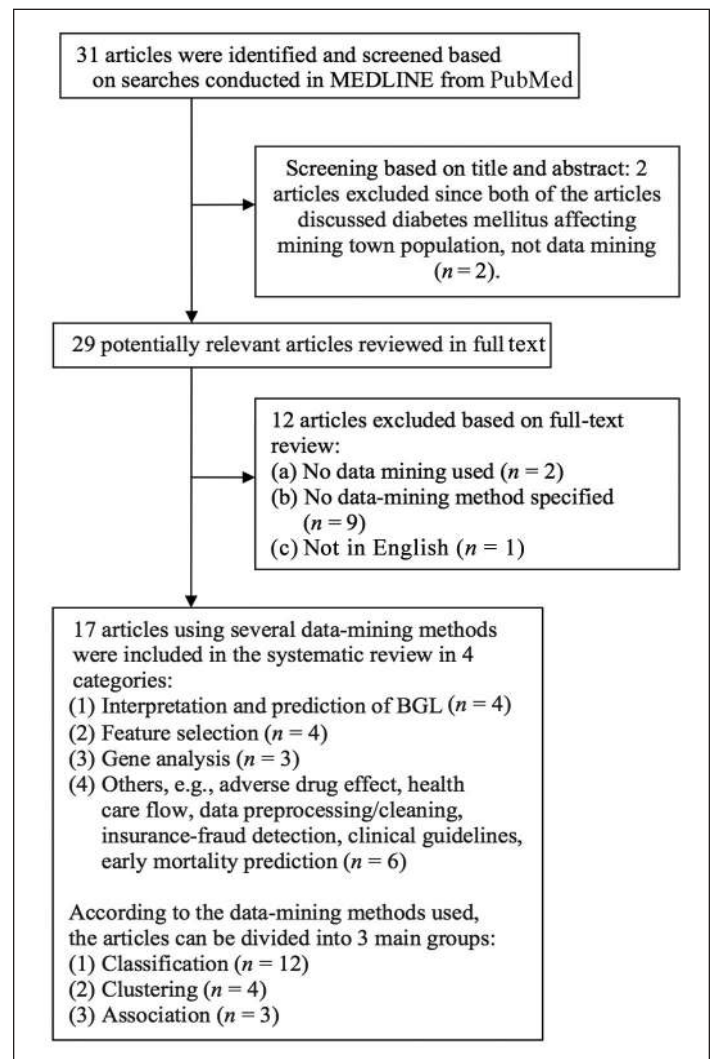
31 articles were identified and screened based on searches conducted in MEDLINE from PubMed

Screening based on title and abstract: 2 articles excluded since both of the articles discussed diabetes mellitus affecting mining town population, not data mining ($n = 2$).

29 potentially relevant articles reviewed in full text

12 articles excluded based on full-text review:
(a) No data mining used ($n = 2$)
(b) No data-mining method specified ($n = 9$)
(c) Not in English ($n = 1$)

17 articles using several data-mining methods were included in the systematic review in 4 categories:
(1) Interpretation and prediction of BGL ($n = 4$)
(2) Feature selection ($n = 4$)
(3) Gene analysis ($n = 3$)
(4) Others, e.g., adverse drug effect, health care flow, data preprocessing/cleaning, insurance-fraud detection, clinical guidelines, early mortality prediction ($n = 6$)

According to the data-mining methods used, the articles can be divided into 3 main groups:
(1) Classification ($n = 12$)
(2) Clustering ($n = 4$)
(3) Association ($n = 3$)